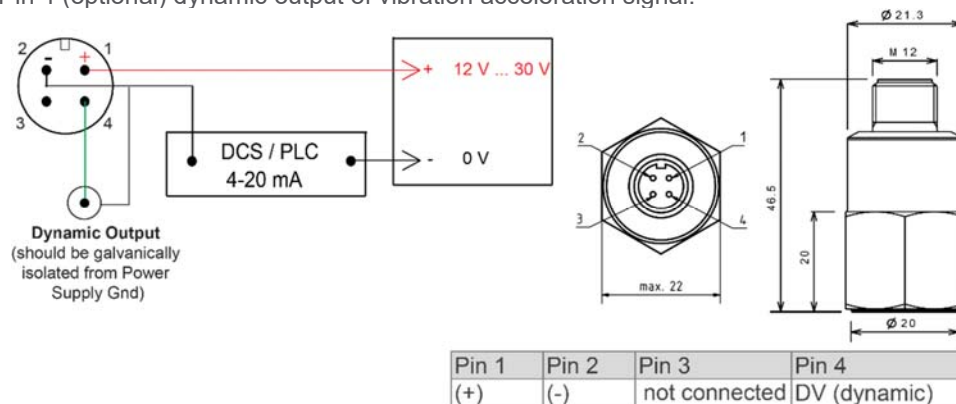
Pin 4 (optional) dynamic output of vibration acceleration signal.

2 - + 1

3 4

+ 12 V ... 30 V

DCS / PLC
4-20 mA

- 0 V

Dynamic Output
(should be galvanically isolated from Power Supply Gnd)

2 1

3 4

max. 22

Ø 21.3

M 12

46.5

20

Ø 20

| Pin 1 | Pin 2 | Pin 3 | Pin 4 |
|---|---|---|---|
| (+) | (-) | not connected | DV (dynamic) |